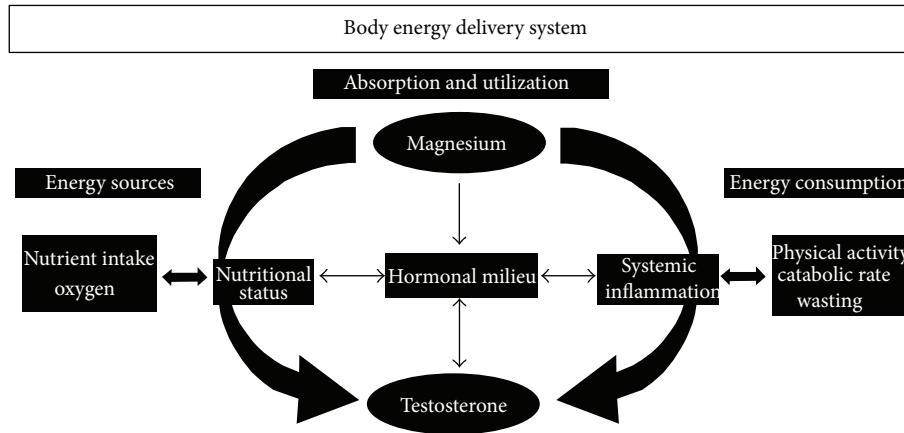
Body energy delivery system

Absorption and utilization

Magnesium

Energy sources

Energy consumption

Nutrient intake oxygen

Nutritional status

Hormonal milieu

Systemic inflammation

Physical activity catabolic rate wasting

Testosterone